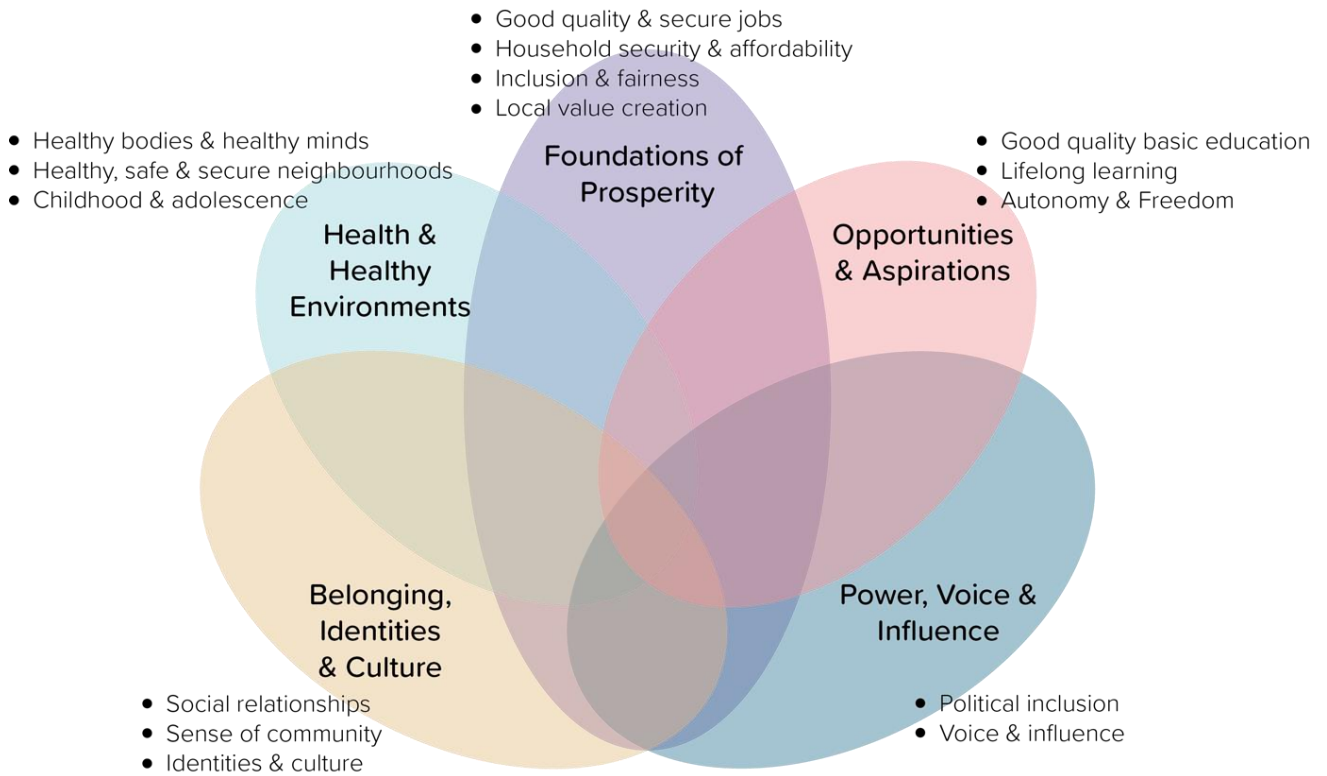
- Good quality & secure jobs
- Household security & affordability
- Inclusion & fairness
- Local value creation

Foundations of Prosperity

- Healthy bodies & healthy minds
- Healthy, safe & secure neighbourhoods
- Childhood & adolescence

Health & Healthy Environments

- Good quality basic education
- Lifelong learning
- Autonomy & Freedom

Opportunities & Aspirations

Belonging, Identities & Culture

- Social relationships
- Sense of community
- Identities & culture

Power, Voice & Influence

- Political inclusion
- Voice & influence